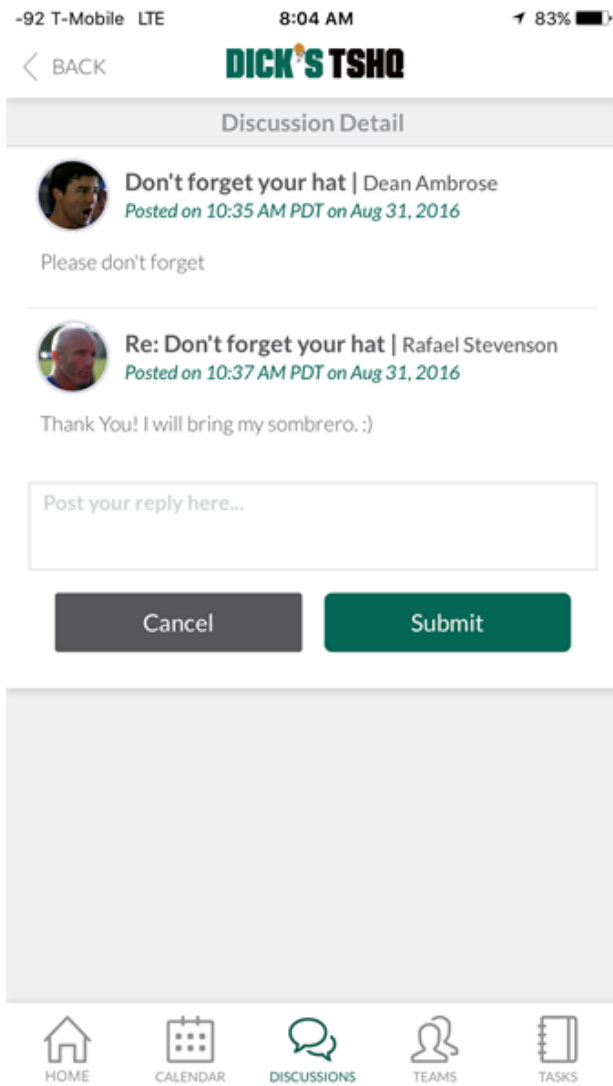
-92 T-Mobile LTE 8:04 AM 83%

BACK DICK'S TSHQ

Discussion Detail

Don't forget your hat | Dean Ambrose
Posted on 10:35 AM PDT on Aug 31, 2016

Please don't forget

Re: Don't forget your hat | Rafael Stevenson
Posted on 10:37 AM PDT on Aug 31, 2016

Thank You! I will bring my sombrero. :)

Post your reply here...

Cancel Submit

HOME CALENDAR DISCUSSIONS TEAMS TASKS